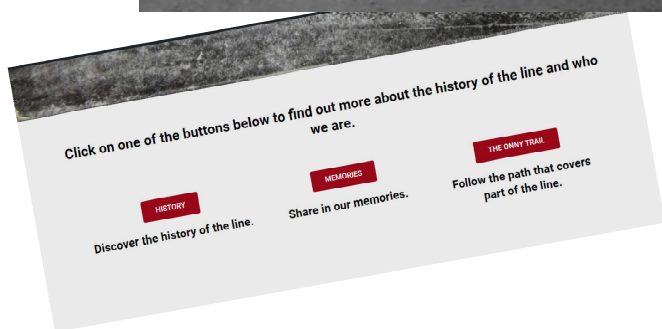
Click on one of the buttons below to find out more about the history of the line and who we are.

HISTORY

Discover the history of the line.

MEMORIES

Share in our memories.

THE ONNY TRAIL

Follow the path that covers part of the line.